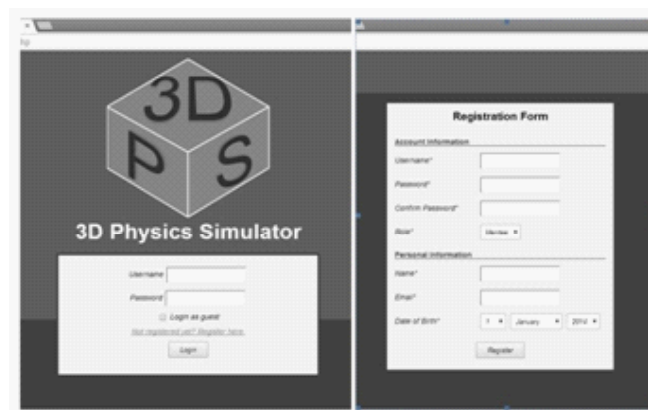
3D
P S

3D Physics Simulator

Username
Password
Login as guest
Not registered yet? Register here.
Login

Registration Form

Account Information
Username*
Password*
Confirm Password*
Role*
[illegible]

Personal Information
Name*
Email*
Date of Birth*
1
January
2014
Register